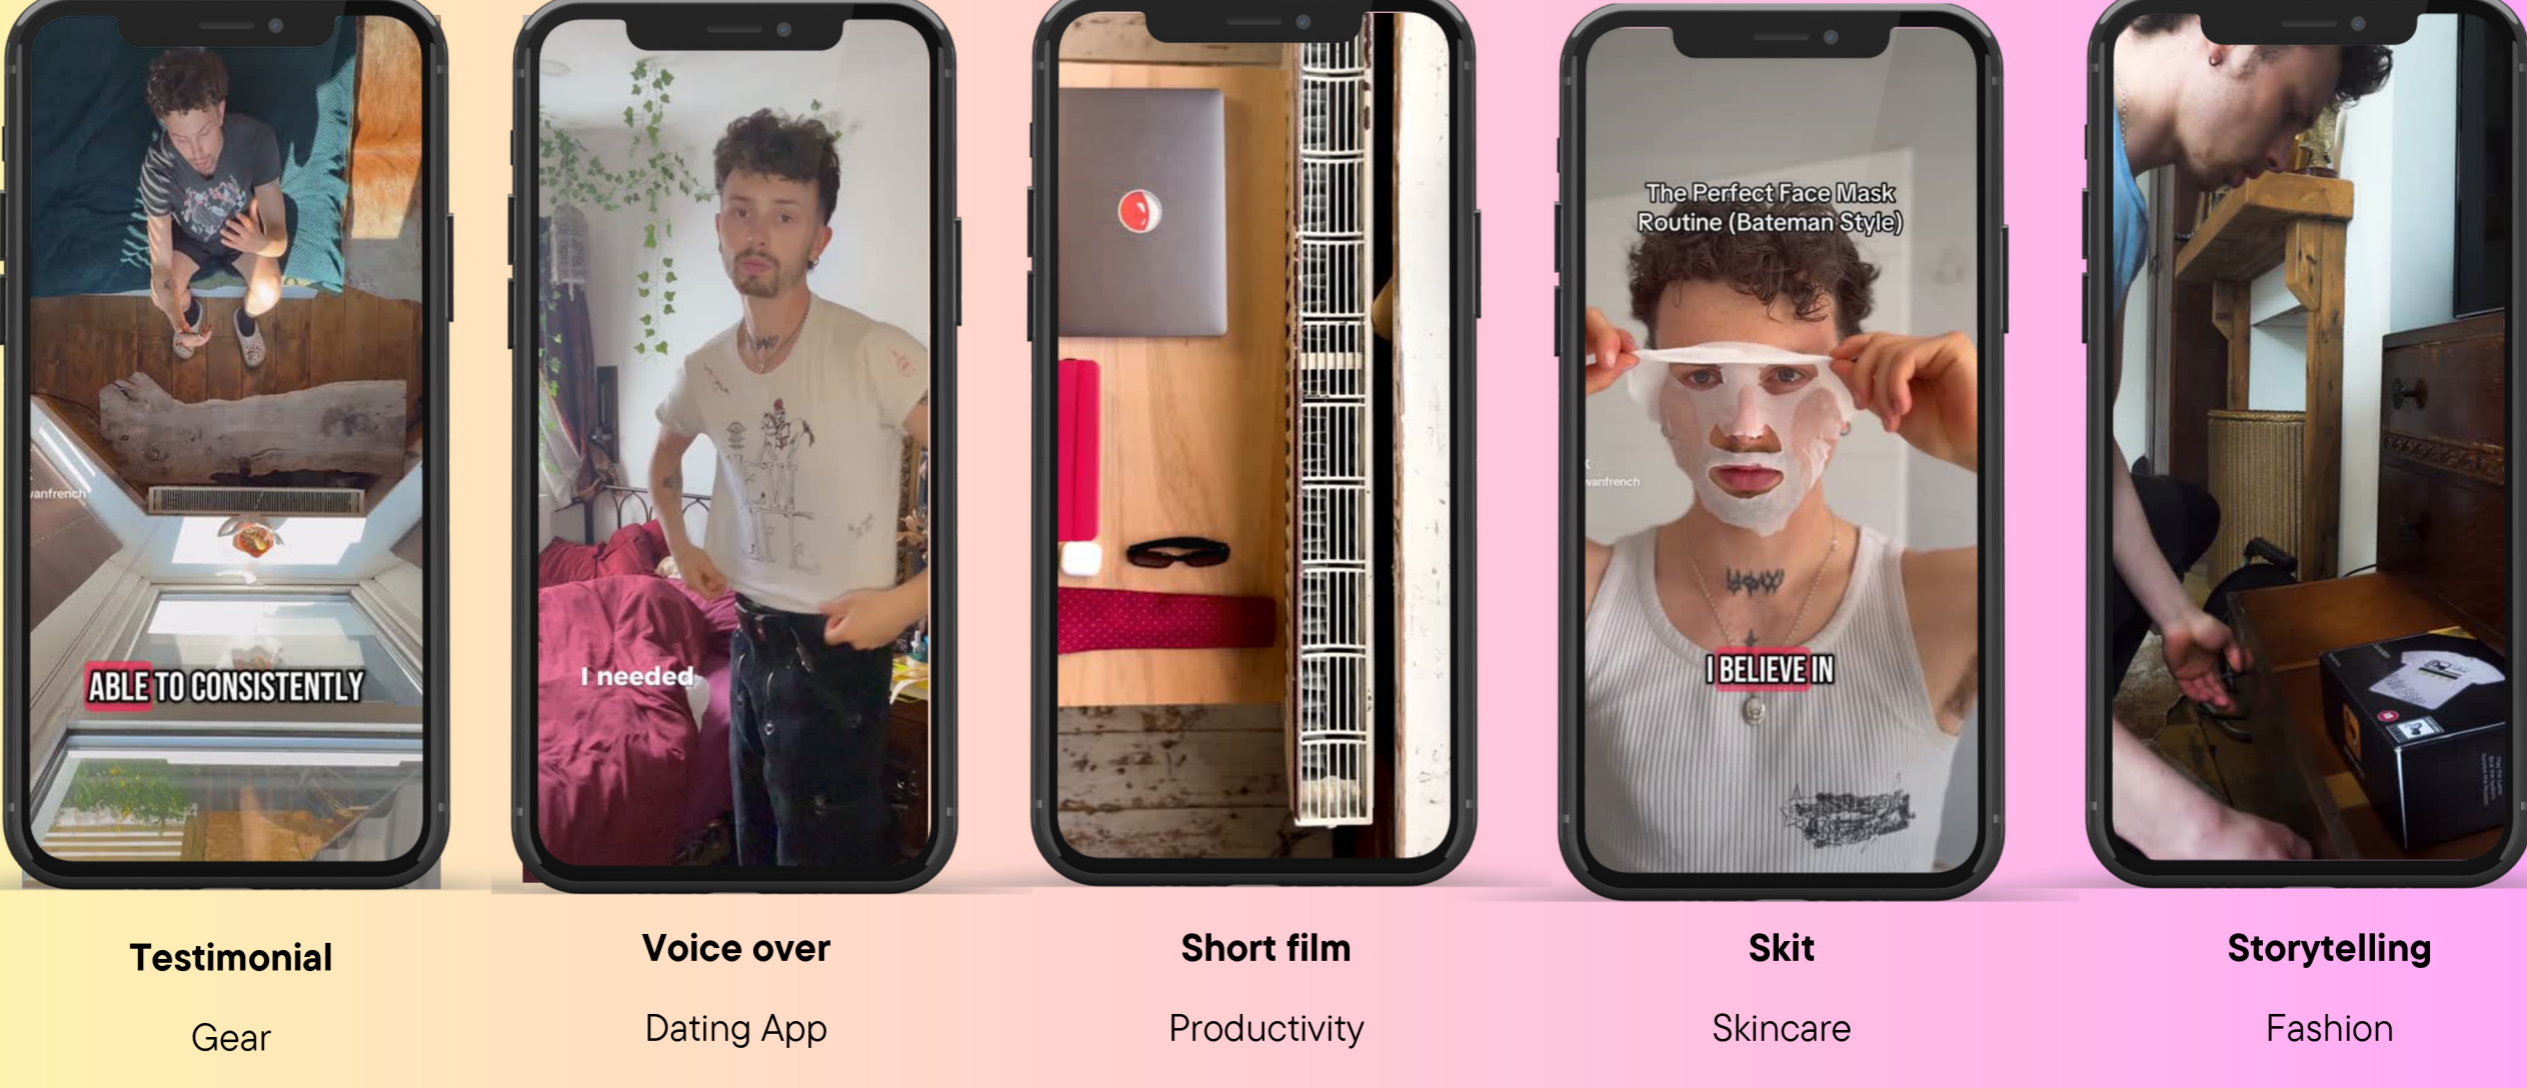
vanfrench

ABLE TO CONSISTENTLY

Testimonial

Gear

I needed

Voice over

Dating App

Short film

Productivity

The Perfect Face Mask Routine (Bateman Style)

vanfrench

I BELIEVE IN

Skit

Skincare

Storytelling

Fashion